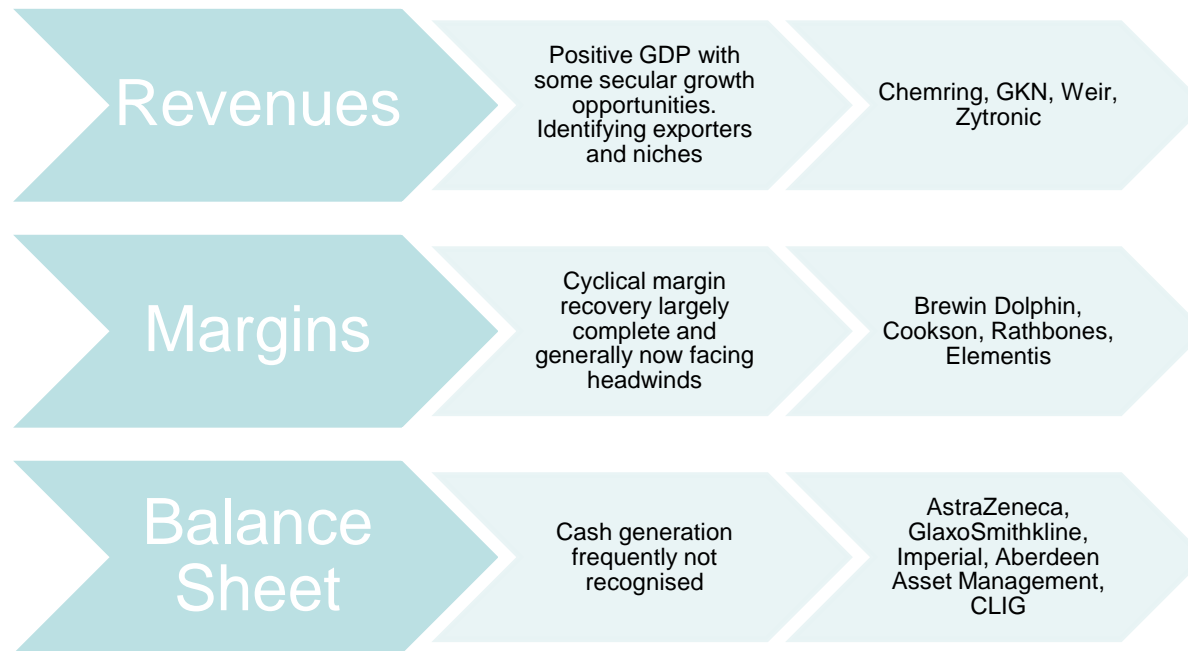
Revenues

Positive GDP with some secular growth opportunities. Identifying exporters and niches

Chemring, GKN, Weir, Zytronic

Margins

Cyclical margin recovery largely complete and generally now facing headwinds

Brewin Dolphin, Cookson, Rathbones, Elementis

Balance Sheet

Cash generation frequently not recognised

AstraZeneca, GlaxoSmithkline, Imperial, Aberdeen Asset Management, CLIG